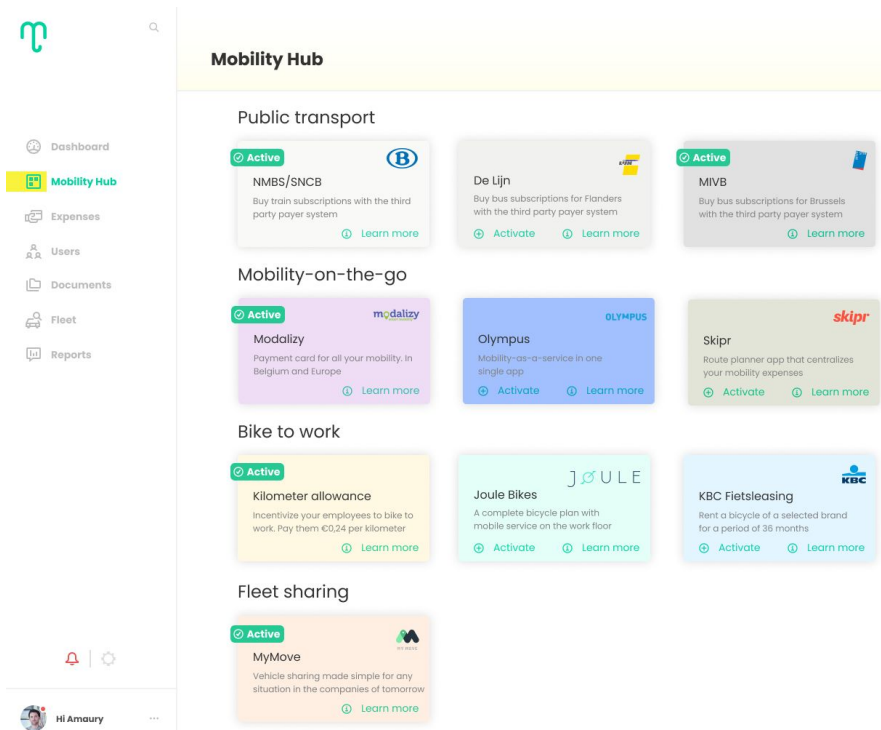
Dashboard
Mobility Hub
Expenses
Users
Documents
Fleet
Reports

Hi Amaury ...

Mobility Hub

Public transport

Active
NMBS/SNCB
Buy train subscriptions with the third party payer system
Learn more

De Lijn
Buy bus subscriptions for Flanders with the third party payer system
Activate Learn more

Active
MIVB
Buy bus subscriptions for Brussels with the third party payer system
Learn more

Mobility-on-the-go

Active
modalizy
Modalizy
Payment card for all your mobility. In Belgium and Europe
Learn more

OLYMPUS
Olympus
Mobility-as-a-service in one single app
Activate Learn more

skipr
Skipr
Route planner app that centralizes your mobility expenses
Activate Learn more

Bike to work

Active
Kilometer allowance
Incentivize your employees to bike to work. Pay them €0,24 per kilometer
Learn more

JOULE
Joule Bikes
A complete bicycle plan with mobile service on the work floor
Activate Learn more

KBC
KBC Fietsleasing
Rent a bicycle of a selected brand for a period of 36 months
Activate Learn more

Fleet sharing

Active
MyMove
Vehicle sharing made simple for any situation in the companies of tomorrow
Learn more